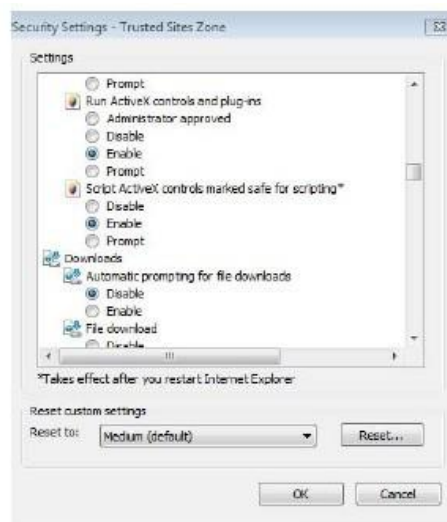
Security Settings - Trusted Sites Zone

Settings

Prompt
Run ActiveX controls and plug-ins
Administrator approved
Disable
Enable
Prompt
Script ActiveX controls marked safe for scripting*
Disable
Enable
Prompt
Downloads
Automatic prompting for file downloads
Disable
Enable
File download
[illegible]

*Takes effect after you restart Internet Explorer

Reset custom settings
Reset to: Medium (default) Reset...

OK Cancel